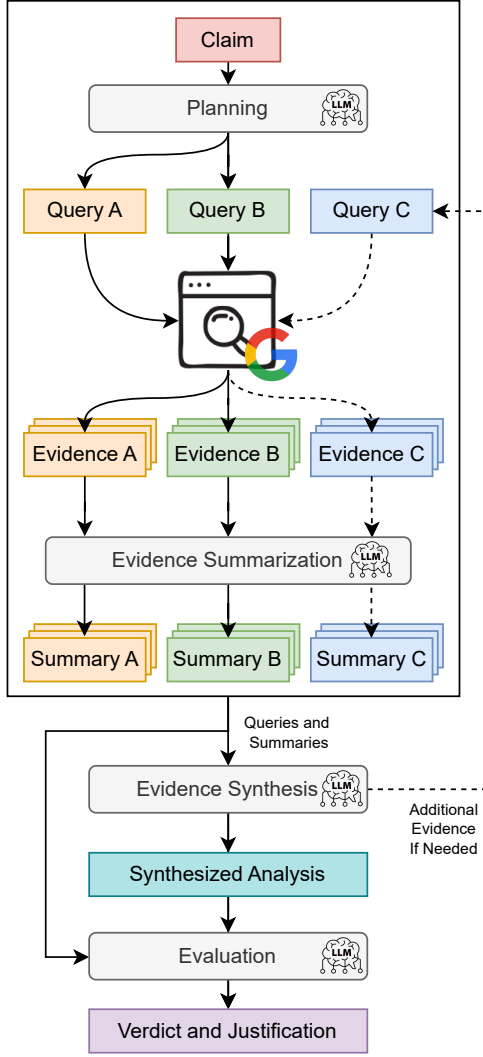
Claim

Planning LLM

Query A
Query B
Query C

Evidence A
Evidence B
Evidence C

Evidence Summarization LLM

Summary A
Summary B
Summary C

Queries and Summaries

Evidence Synthesis LLM

Additional Evidence If Needed

Synthesized Analysis

Evaluation LLM

Verdict and Justification